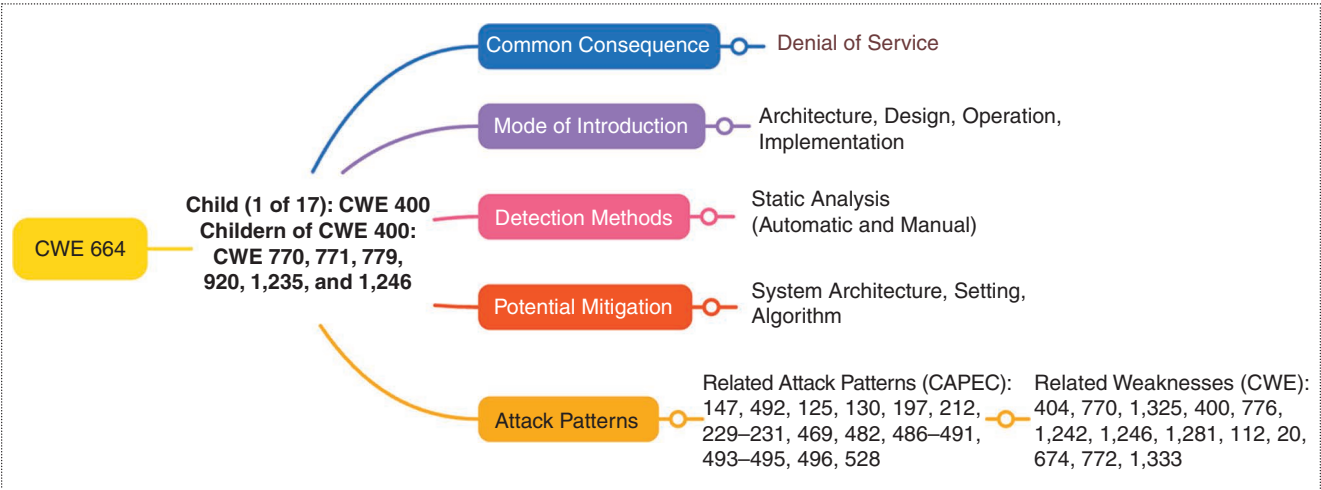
CWE 664

Child (1 of 17): CWE 400
Childern of CWE 400:
CWE 770, 771, 779,
920, 1,235, and 1,246

Common Consequence
Denial of Service

Mode of Introduction
Architecture, Design, Operation, Implementation

Detection Methods
Static Analysis (Automatic and Manual)

Potential Mitigation
System Architecture, Setting, Algorithm

Attack Patterns
Related Attack Patterns (CAPEC): 147, 492, 125, 130, 197, 212, 229–231, 469, 482, 486–491, 493–495, 496, 528

Related Weaknesses (CWE): 404, 770, 1,325, 400, 776, 1,242, 1,246, 1,281, 112, 20, 674, 772, 1,333